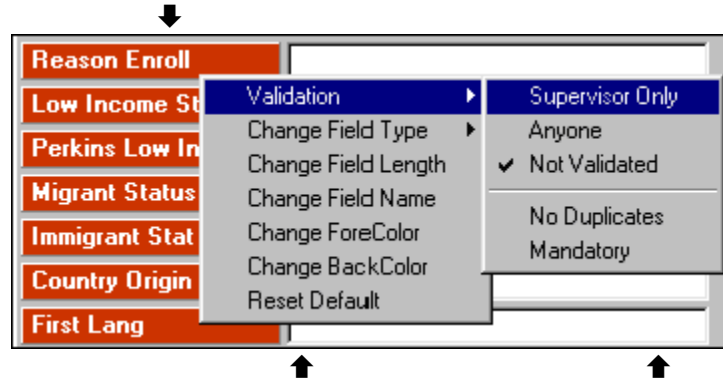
Reason Enroll
Low Income St
Perkins Low In
Migrant Status
Immigrant Stat
Country Origin
First Lang

Validation
Change Field Type
Change Field Length
Change Field Name
Change ForeColor
Change BackColor
Reset Default

Supervisor Only
Anyone
✔ Not Validated
No Duplicates
Mandatory